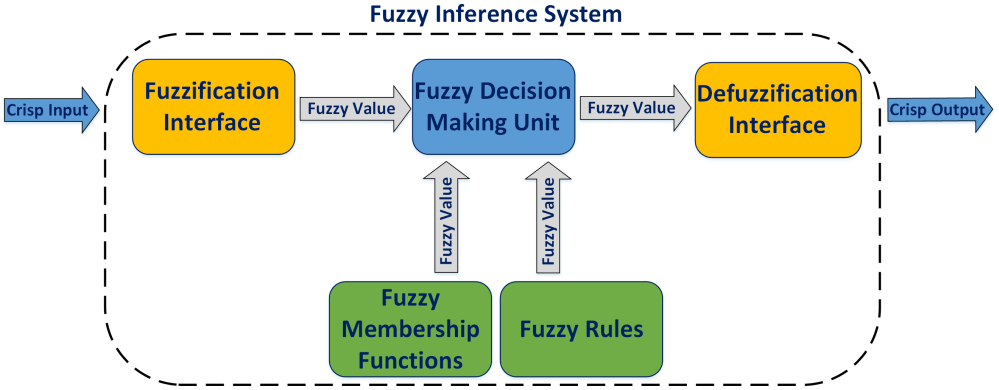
Fuzzy Inference System

Crisp Input

Fuzzification Interface

Fuzzy Value

Fuzzy Decision Making Unit

Fuzzy Value

Defuzzification Interface

Crisp Output

Fuzzy Value

Fuzzy Value

Fuzzy Membership Functions

Fuzzy Rules